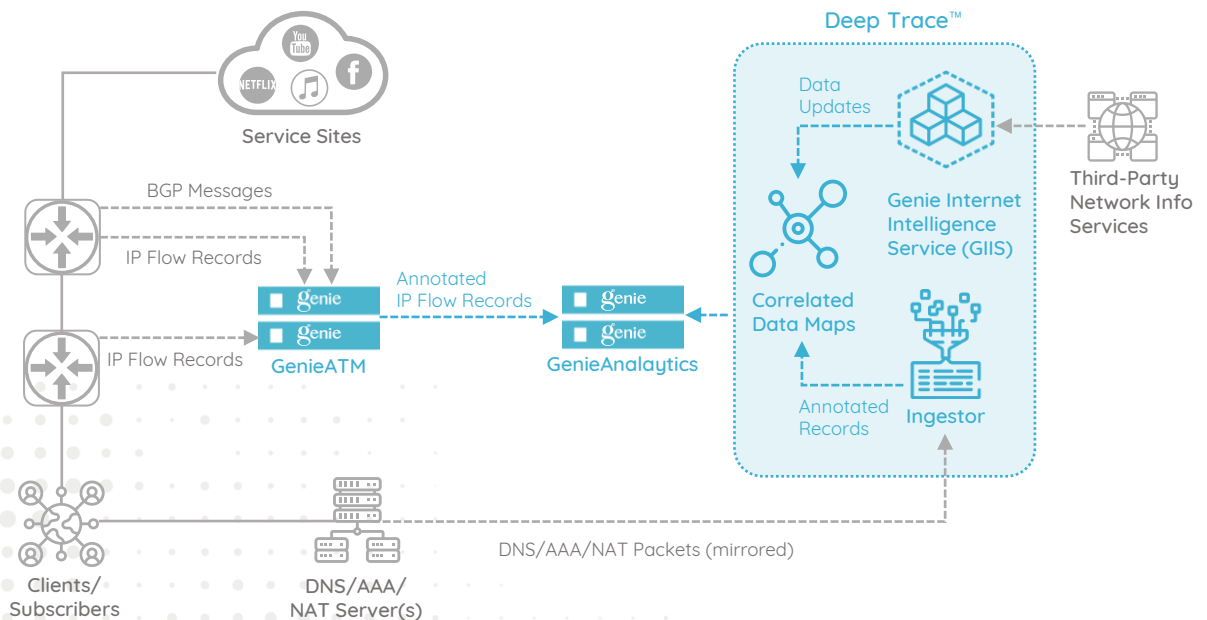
You Tube
NETFLIX
f
Service Sites

BGP Messages

IP Flow Records

genie
genie
GenieATM

IP Flow Records

Annotated
IP Flow Records

genie
genie
GenieAnalaytics

Deep Trace™

Data
Updates

Genie Internet
Intelligence
Service (GIIS)

Third-Party
Network Info
Services

Correlated
Data Maps

Annotated
Records

Ingestor

Clients/
Subscribers

DNS/AAA/
NAT Server(s)

DNS/AAA/NAT Packets (mirrored)